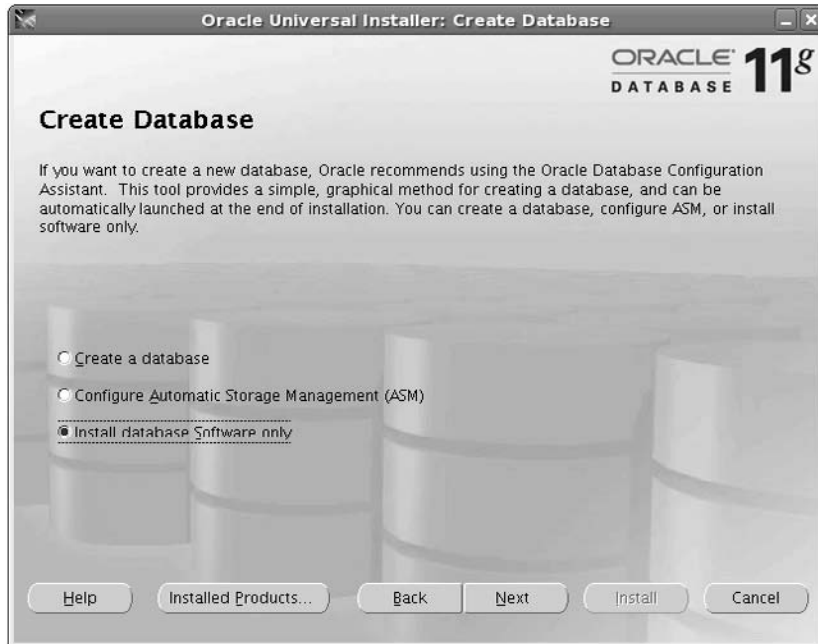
Oracle Universal Installer: Create Database

ORACLE DATABASE 11g

Create Database

If you want to create a new database, Oracle recommends using the Oracle Database Configuration Assistant. This tool provides a simple, graphical method for creating a database, and can be automatically launched at the end of installation. You can create a database, configure ASM, or install software only.

Create a database

Configure Automatic Storage Management (ASM)

Install database Software only

Help

Installed Products...

Back

Next

Install

Cancel